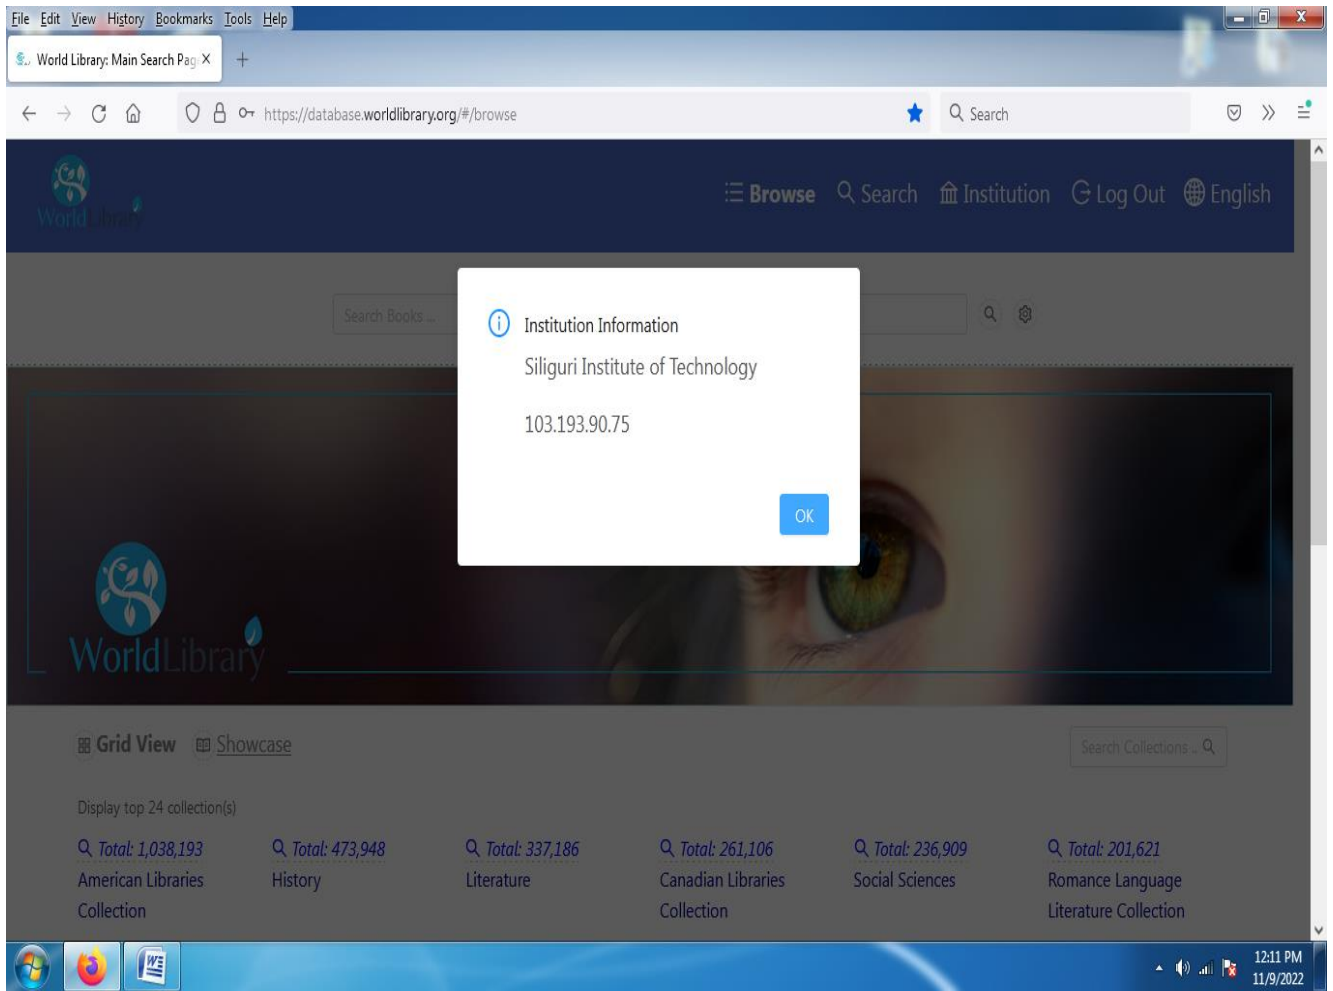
File Edit View History Bookmarks Tools Help

World Library: Main Search Pag ×

https://database.worldlibrary.org/#/browse

Search

World Library

Browse Search Institution Log Out English

Search Books ...

Institution Information

Siliguri Institute of Technology

103.193.90.75

OK

WorldLibrary

Grid View Showcase

Search Collections ...

Display top 24 collection(s)

Total: 1,038,193
American Libraries Collection

Total: 473,948
History

Total: 337,186
Literature

Total: 261,106
Canadian Libraries Collection

Total: 236,909
Social Sciences

Total: 201,621
Romance Language Literature Collection

12:11 PM
11/9/2022